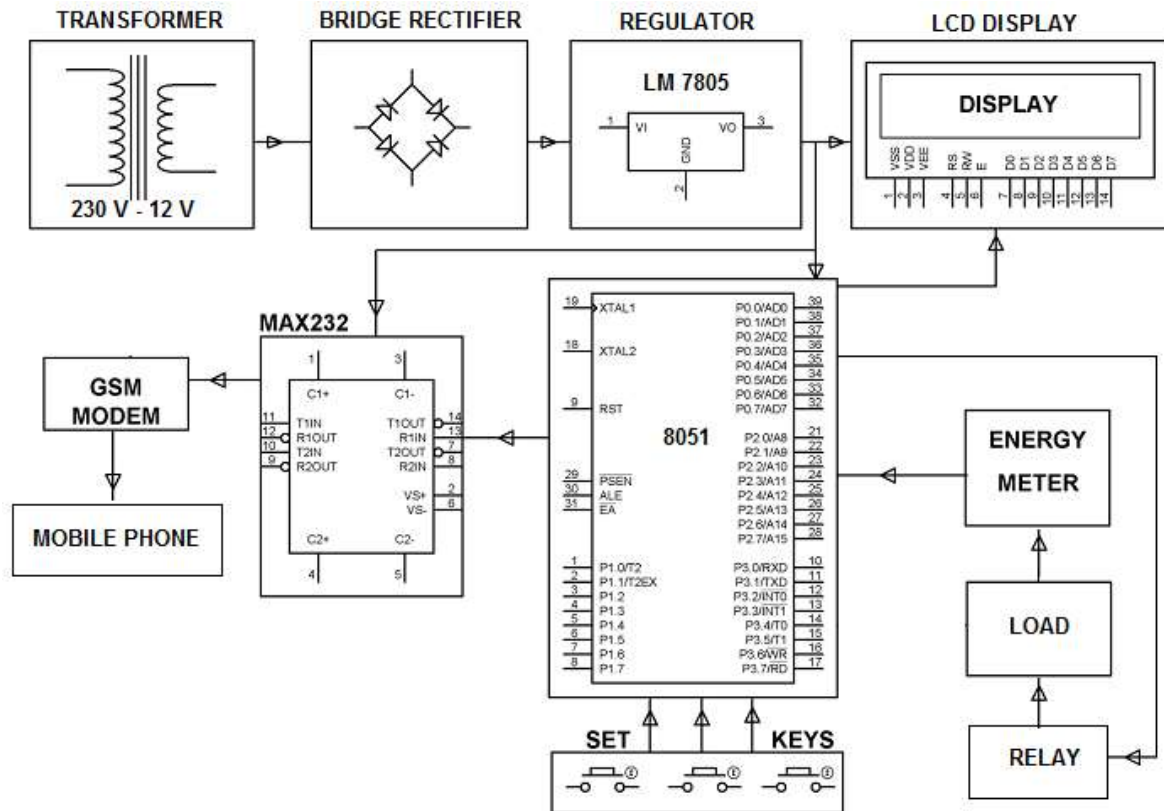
TRANSFORMER

230 V - 12 V

BRIDGE RECTIFIER

REGULATOR

LM 7805

1 VI VO 3

GND

2

LCD DISPLAY

DISPLAY

VSS VDD VEE RS RW E D0 D1 D2 D3 D4 D5 D6 D7

1 2 3 4 5 6 7 8 9 10 11 12 13 14

MAX232

1 3

C1+ C1-

11 T1IN T1OUT 14

12 R1OUT R1IN 13

10 T2IN T2OUT 7

9 R2OUT R2IN 8

VS+ 2

VS- 6

C2+ C2-

4 5

GSM MODEM

MOBILE PHONE

19 XTAL1

18 XTAL2

9 RST

29 $\overline{PSEN}$

30 ALE

31 $\overline{EA}$

1 P1.0/T2

2 P1.1/T2EX

3 P1.2

4 P1.3

5 P1.4

6 P1.5

7 P1.6

8 P1.7

8051

P0.0/AD0 39

P0.1/AD1 38

P0.2/AD2 37

P0.3/AD3 36

P0.4/AD4 35

P0.5/AD5 34

P0.6/AD6 33

P0.7/AD7 32

P2.0/A8 21

P2.1/A9 22

P2.2/A10 23

P2.3/A11 24

P2.4/A12 25

P2.5/A13 26

P2.6/A14 27

P2.7/A15 28

P3.0/RXD 10

P3.1/TXD 11

P3.2/$\overline{INT0}$ 12

P3.3/$\overline{INT1}$ 13

P3.4/T0 14

P3.5/T1 15

P3.6/$\overline{WR}$ 16

P3.7/$\overline{RD}$ 17

ENERGY METER

LOAD

RELAY

SET KEYS